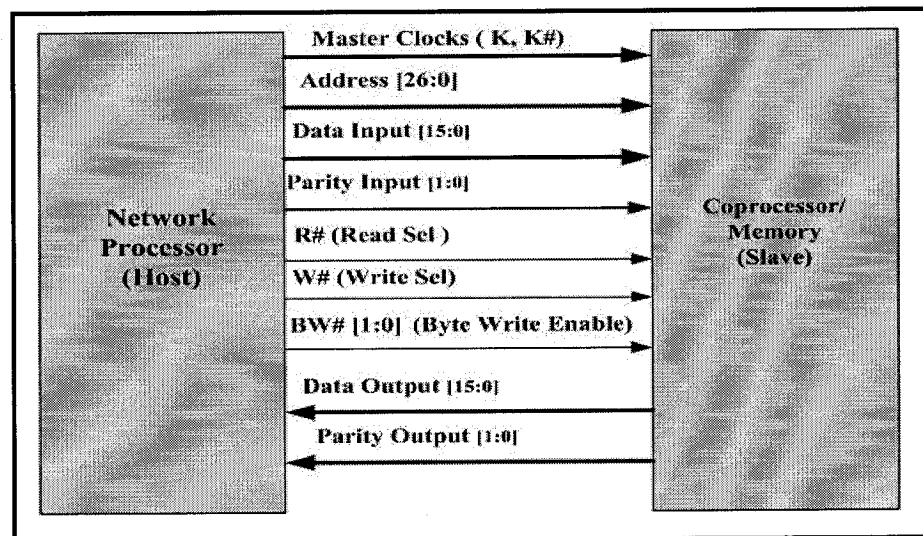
Network Processor (Host)

Master Clocks ( K, K#)

Address [26:0]

Data Input [15:0]

Parity Input [1:0]

R# (Read Sel )

W# (Write Sel)

BW# [1:0] (Byte Write Enable)

Data Output [15:0]

Parity Output [1:0]

Coprocessor/ Memory (Slave)